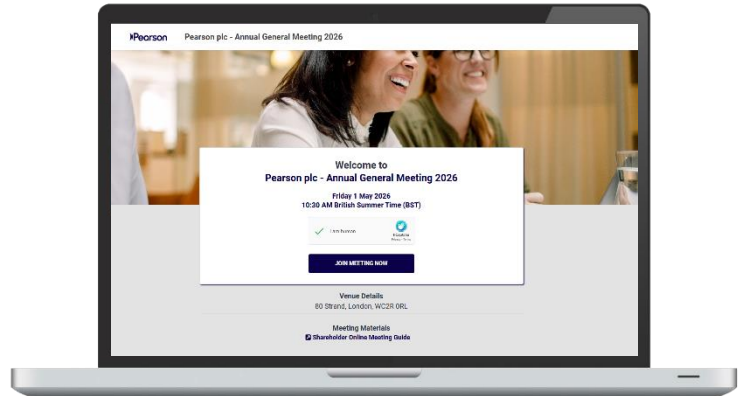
Pearson Pearson plc - Annual General Meeting 2026

Welcome to
Pearson plc - Annual General Meeting 2026

Friday 1 May 2026
10:30 AM British Summer Time (BST)

I am human

JOIN MEETING NOW

Venue Details
80 Strand, London, WC2R 0RL

Meeting Materials
Shareholder Online Meeting Guide